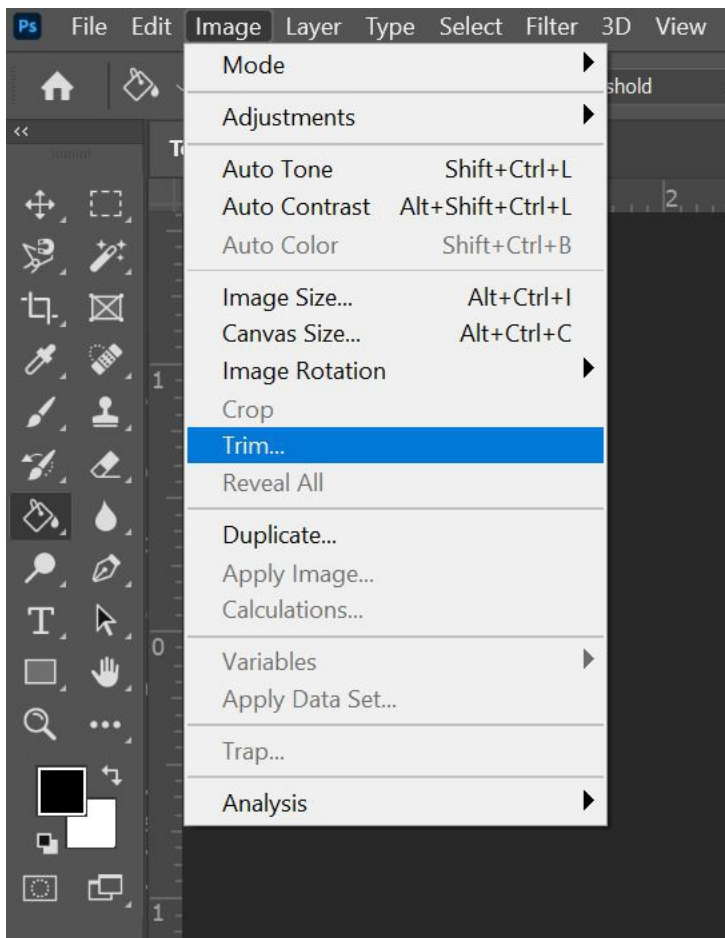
Ps File Edit Image Layer Type Select Filter 3D View

shold

Mode
Adjustments
Auto Tone Shift+Ctrl+L
Auto Contrast Alt+Shift+Ctrl+L
Auto Color Shift+Ctrl+B
Image Size... Alt+Ctrl+I
Canvas Size... Alt+Ctrl+C
Image Rotation
Crop
Trim...
Reveal All
Duplicate...
Apply Image...
Calculations...
Variables
Apply Data Set...
Trap...
Analysis

2
1
0
1